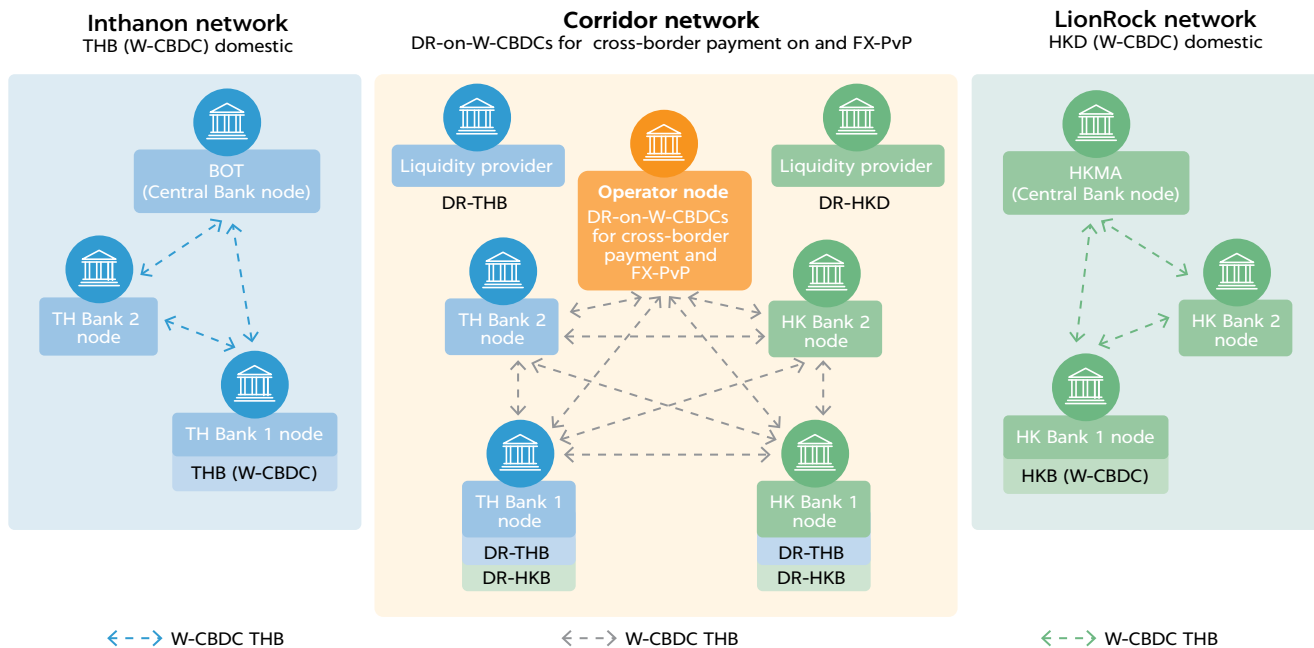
Inthanon network
THB (W-CBDC) domestic

BOT
(Central Bank node)

TH Bank 2 node

TH Bank 1 node

THB (W-CBDC)

Corridor network
DR-on-W-CBDCs for cross-border payment on and FX-PvP

Liquidity provider

DR-THB

Operator node
DR-on-W-CBDCs for cross-border payment and FX-PvP

Liquidity provider

DR-HKD

TH Bank 2 node

HK Bank 2 node

TH Bank 1 node

DR-THB

DR-HKB

HK Bank 1 node

DR-THB

DR-HKB

LionRock network
HKD (W-CBDC) domestic

HKMA
(Central Bank node)

HK Bank 2 node

HK Bank 1 node

HKB (W-CBDC)

W-CBDC THB

W-CBDC THB

W-CBDC THB